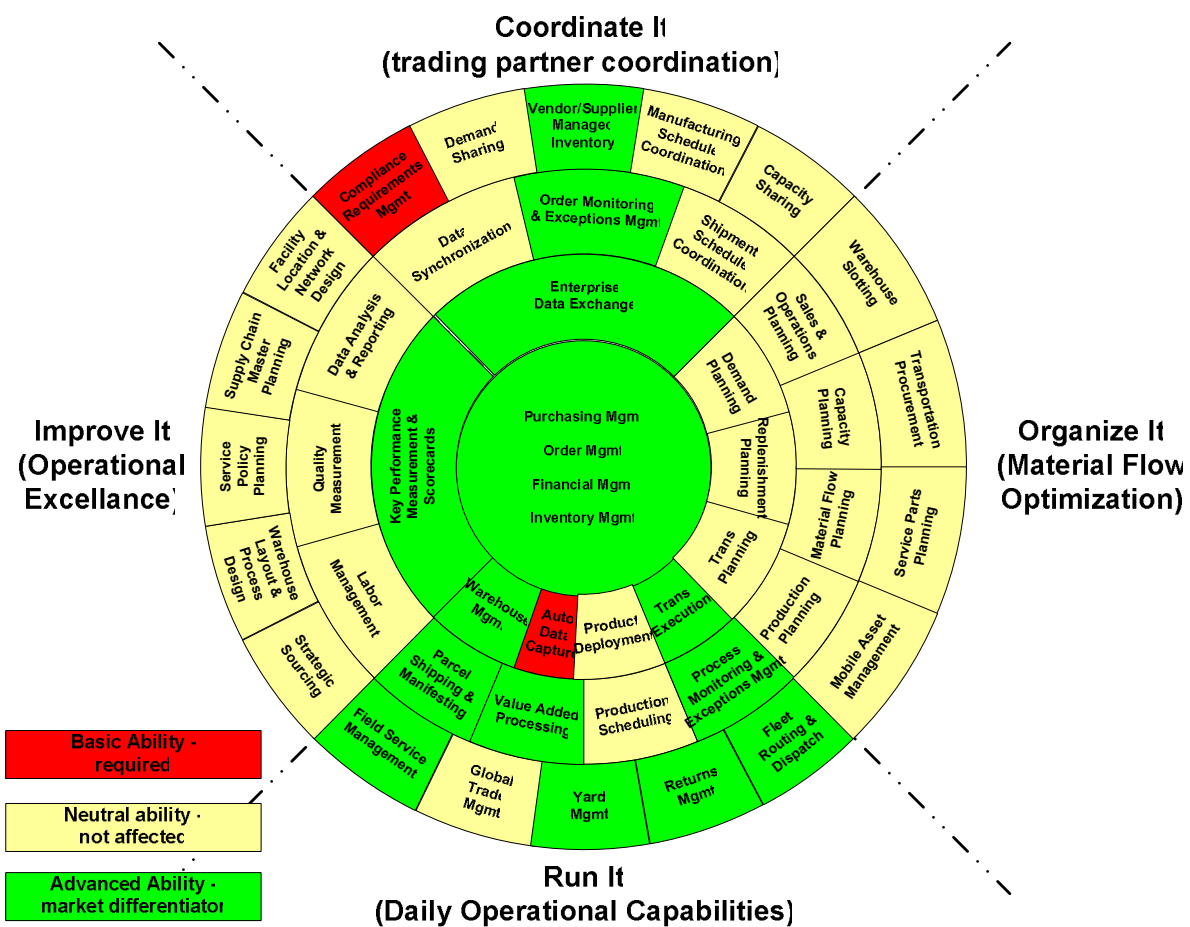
Coordinate It
(trading partner coordination)

Compliance Requirements Mgmt

Demand Sharing

Vendor/Supplier Managed Inventory

Manufacturing Schedule Coordination

Capacity Sharing

Warehouse Slotting

Transportation Procurement

Service Parts Planning

Mobile Asset Management

Fleet Routing & Dispatch

Returns Mgmt

Yard Mgmt

Global Trade Mgmt

Field Service Management

Strategic Sourcing

Warehouse Layout & Process Design

Service Policy Planning

Supply Chain Master Planning

Facility Location & Network Design

Data Synchronization

Order Monitoring & Exceptions Mgmt

Shipment Schedule Coordination

Sales & Operations Planning

Capacity Planning

Material Flow Planning

Production Planning

Process Monitoring & Exceptions Mgmt

Production Scheduling

Value Added Processing

Parcel Shipping & Manifesting

Labor Management

Quality Measurement

Data Analysis & Reporting

Enterprise Data Exchange

Demand Planning

Replenishment Planning

Trans Planning

Trans Execution

Product Deployment

Auto Data Capture

Warehouse Mgmt

Key Performance Measurement & Scorecards

Purchasing Mgmt

Order Mgmt

Financial Mgmt

Inventory Mgmt

Improve It
(Operational
Excellance)

Organize It
(Material Flow
Optimization)

Run It
(Daily Operational Capabilities)

Basic Ability - required

Neutral ability - not affected

Advanced Ability - market differentiator